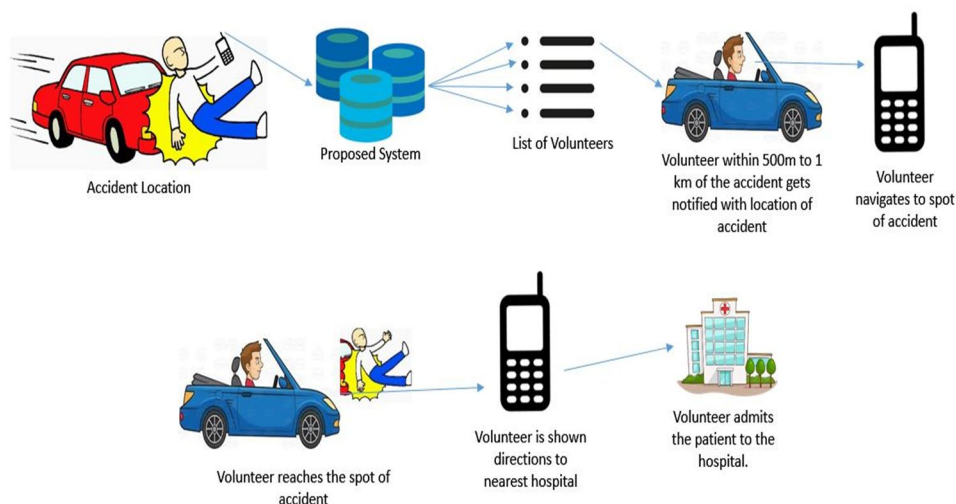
Accident Location

Proposed System

List of Volunteers

Volunteer within 500m to 1 km of the accident gets notified with location of accident

Volunteer navigates to spot of accident

Volunteer reaches the spot of accident

Volunteer is shown directions to nearest hospital

Volunteer admits the patient to the hospital.